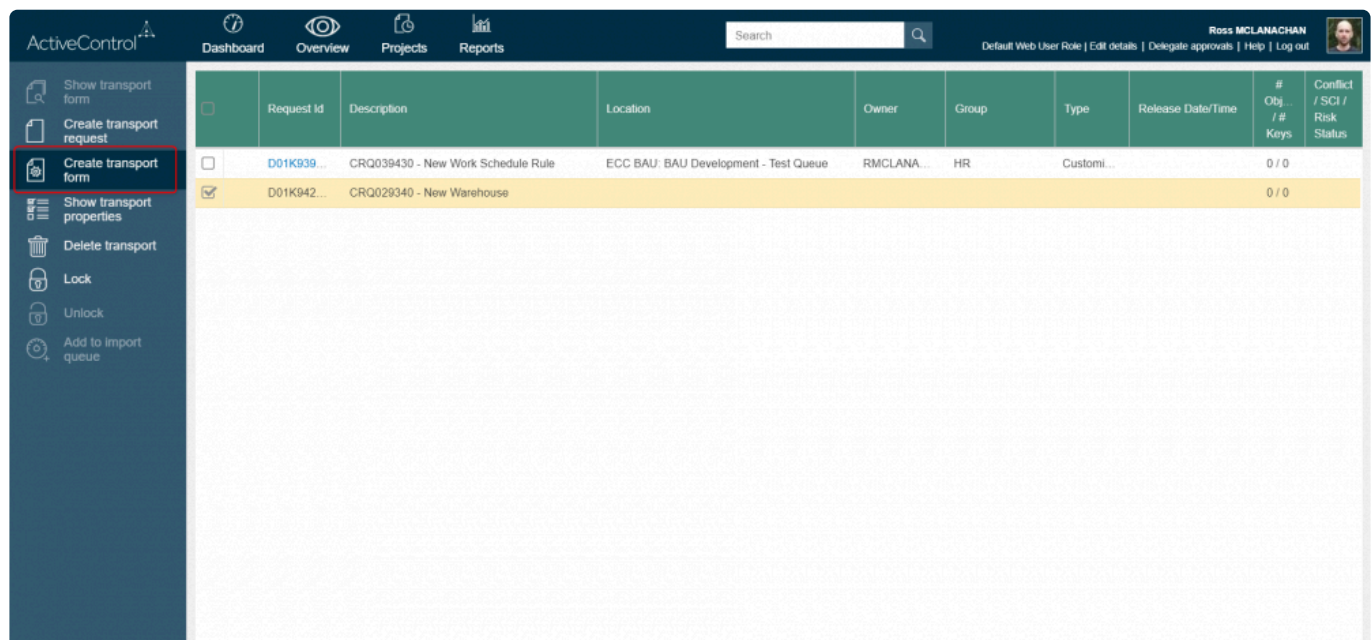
ActiveControl

Dashboard Overview Projects Reports

Search

Ross MCLANACHAN
Default Web User Role | Edit details | Delegate approvals | Help | Log out

Show transport form
Create transport request
Create transport form
Show transport properties
Delete transport
Lock
Unlock
Add to import queue

| | Request Id | Description | Location | Owner | Group | Type | Release Date/Time | # Obj... / # Keys | Conflict / SCI / Risk Status |
|---|---|---|---|---|---|---|---|---|---|
| | D01K939... | CRQ039430 - New Work Schedule Rule | ECC BAU: BAU Development - Test Queue | RMCLANA... | HR | Customi... | | 0 / 0 | |
| | D01K942... | CRQ029340 - New Warehouse | | | | | | 0 / 0 | |